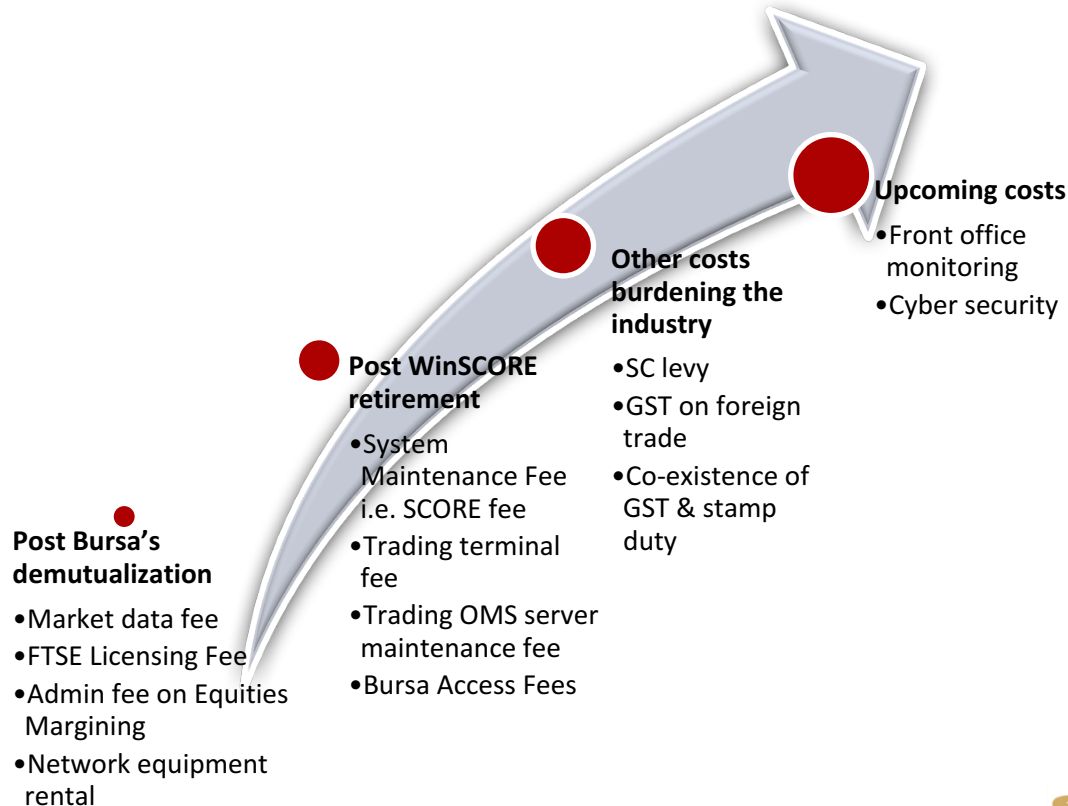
Post Bursa's demutualization
•Market data fee
•FTSE Licensing Fee
•Admin fee on Equities Margining
•Network equipment rental

Post WinSCORE retirement
•System Maintenance Fee i.e. SCORE fee
•Trading terminal fee
•Trading OMS server maintenance fee
•Bursa Access Fees

Other costs burdening the industry
•SC levy
•GST on foreign trade
•Co-existence of GST & stamp duty

Upcoming costs
•Front office monitoring
•Cyber security